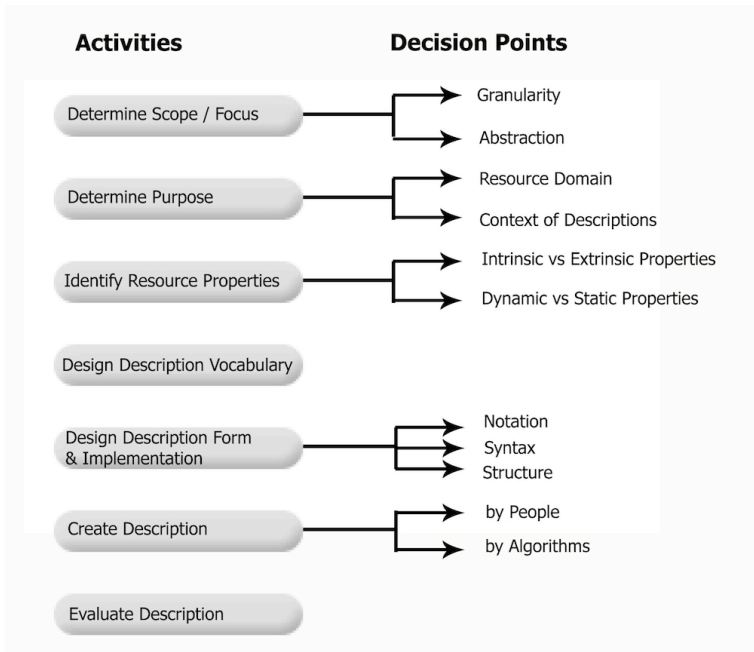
Activities

Decision Points

Determine Scope / Focus

Granularity

Abstraction

Determine Purpose

Resource Domain

Context of Descriptions

Identify Resource Properties

Intrinsic vs Extrinsic Properties

Dynamic vs Static Properties

Design Description Vocabulary

Design Description Form & Implementation

Notation

Syntax

Structure

Create Description

by People

by Algorithms

Evaluate Description